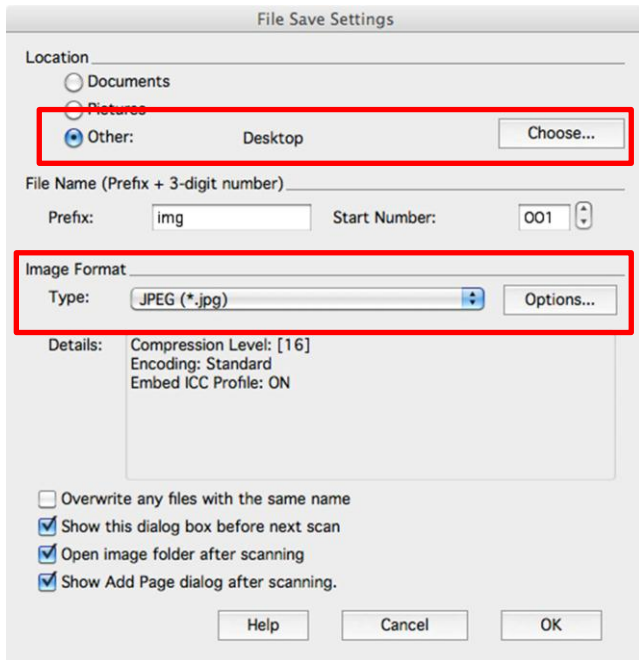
File Save Settings

Location

Documents

Pictures

Other: Desktop

Choose...

File Name (Prefix + 3-digit number)

Prefix: img

Start Number: 001

Image Format

Type: JPEG (*.jpg)

Options...

Details: Compression Level: [16]
Encoding: Standard
Embed ICC Profile: ON

Overwrite any files with the same name

Show this dialog box before next scan

Open image folder after scanning

Show Add Page dialog after scanning.

Help

Cancel

OK